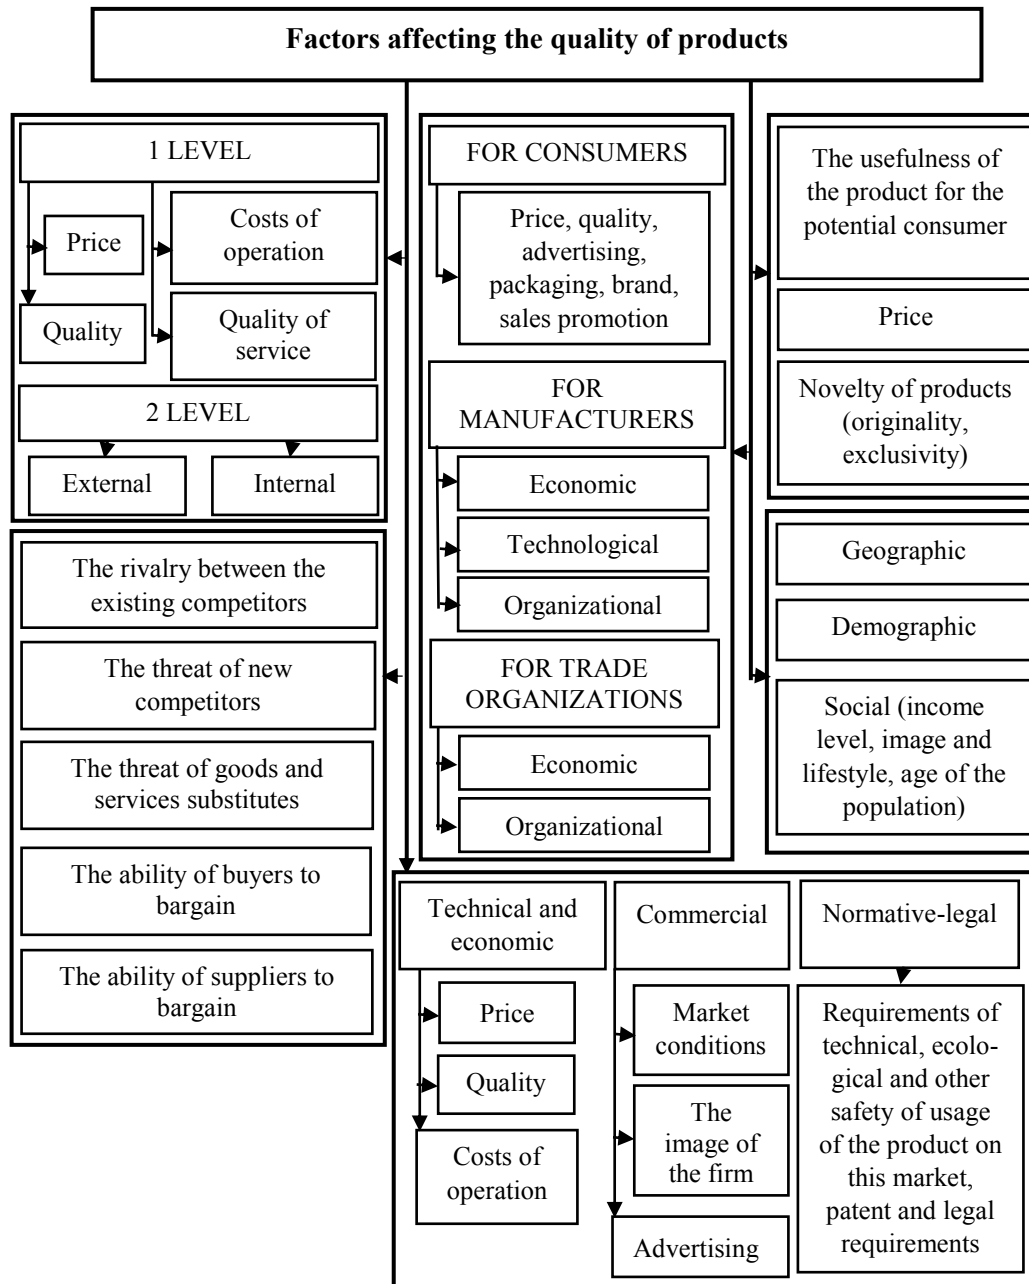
Factors affecting the quality of products

1 LEVEL

Price

Costs of operation

Quality

Quality of service

2 LEVEL

External

Internal

FOR CONSUMERS

Price, quality, advertising, packaging, brand, sales promotion

FOR MANUFACTURERS

Economic

Technological

Organizational

FOR TRADE ORGANIZATIONS

Economic

Organizational

The usefulness of the product for the potential consumer

Price

Novelty of products (originality, exclusivity)

The rivalry between the existing competitors

The threat of new competitors

The threat of goods and services substitutes

The ability of buyers to bargain

The ability of suppliers to bargain

Geographic

Demographic

Social (income level, image and lifestyle, age of the population)

Technical and economic

Price

Quality

Costs of operation

Commercial

Market conditions

The image of the firm

Advertising

Normative-legal

Requirements of technical, ecological and other safety of usage of the product on this market, patent and legal requirements